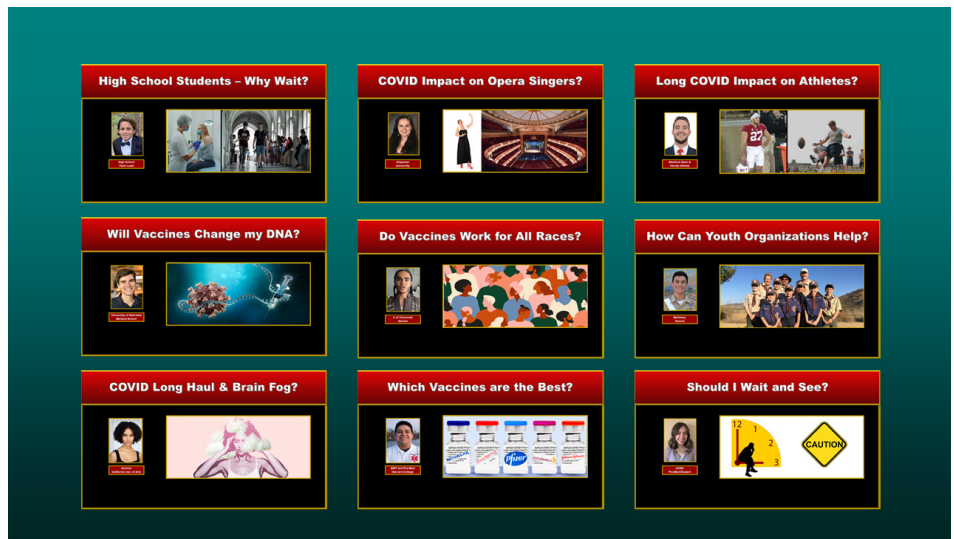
High School Students – Why Wait?

High School
Teen Leader

COVID Impact on Opera Singers?

Chapman
University

Long COVID Impact on Athletes?

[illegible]

Will Vaccines Change my DNA?

University of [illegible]
Medical School

Do Vaccines Work for All Races?

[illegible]

How Can Youth Organizations Help?

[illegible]

COVID Long Haul & Brain Fog?

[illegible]

Which Vaccines are the Best?

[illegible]

Pfizer

Should I Wait and See?

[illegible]

12
1
2
3

CAUTION